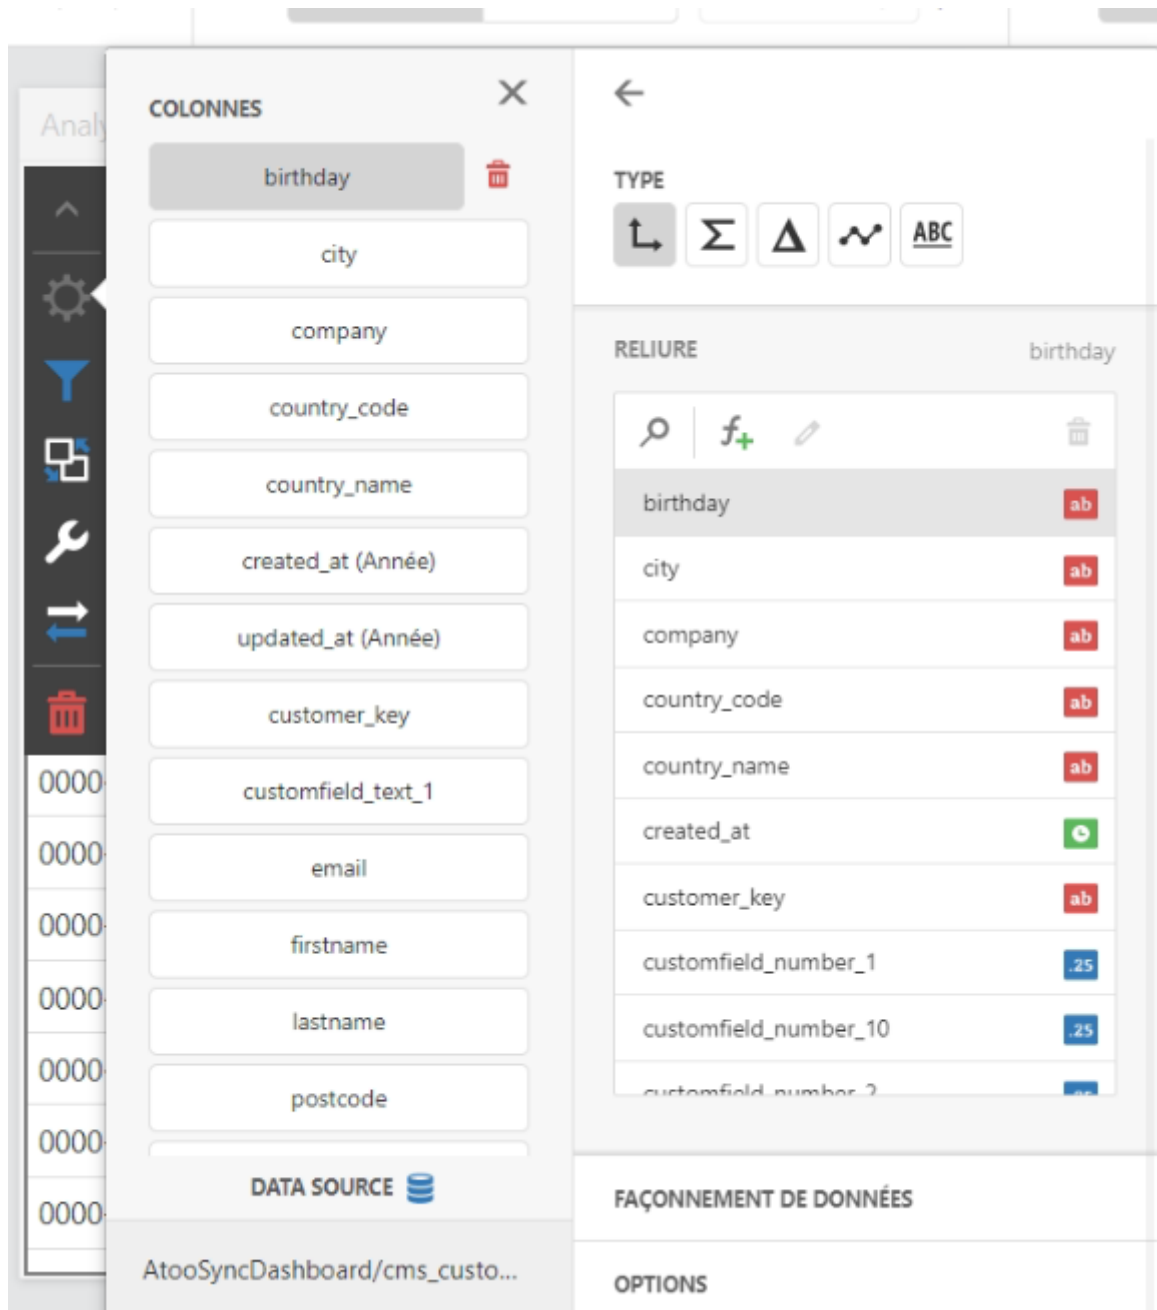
Analy

0000
0000
0000
0000
0000
0000
0000

COLONNES

birthday
city
company
country_code
country_name
created_at (Année)
updated_at (Année)
customer_key
customfield_text_1
email
firstname
lastname
postcode

DATA SOURCE

AtooSyncDashboard/cms_custo...

TYPE

ABC

RELIURE birthday

| | |
|---|---|
| birthday | ab |
| city | ab |
| company | ab |
| country_code | ab |
| country_name | ab |
| created_at | |
| customer_key | ab |
| customfield_number_1 | .25 |
| customfield_number_10 | .25 |
| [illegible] | |

FAÇONNEMENT DE DONNÉES

OPTIONS